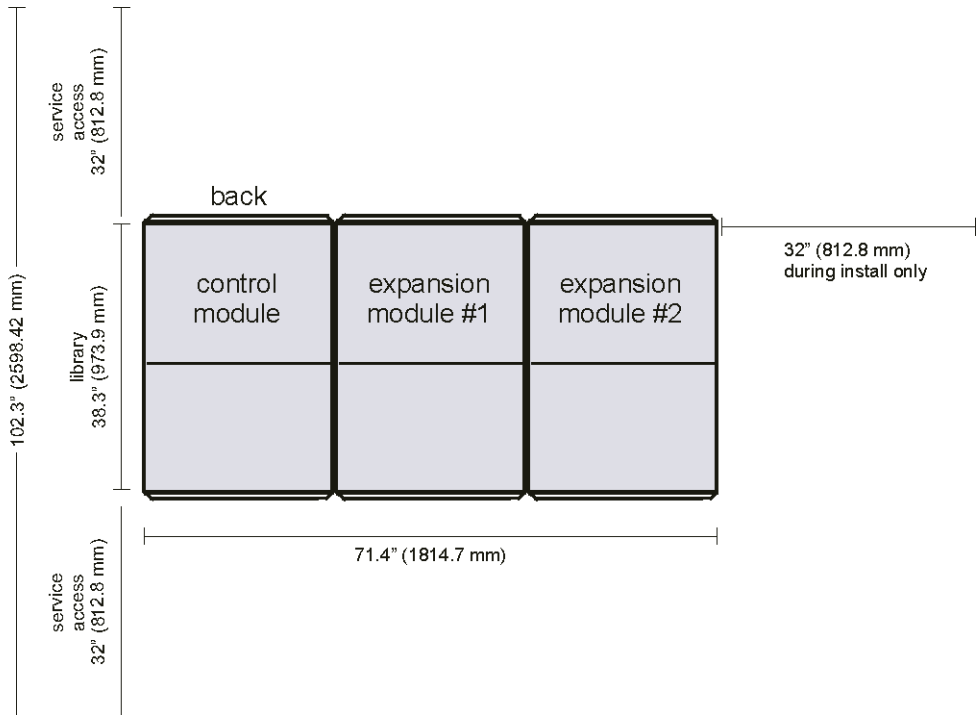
service access 32" (812.8 mm)

102.3" (2598.42 mm)

library 38.3" (973.9 mm)

back

control module

expansion module #1

expansion module #2

32" (812.8 mm) during install only

71.4" (1814.7 mm)

service access 32" (812.8 mm)